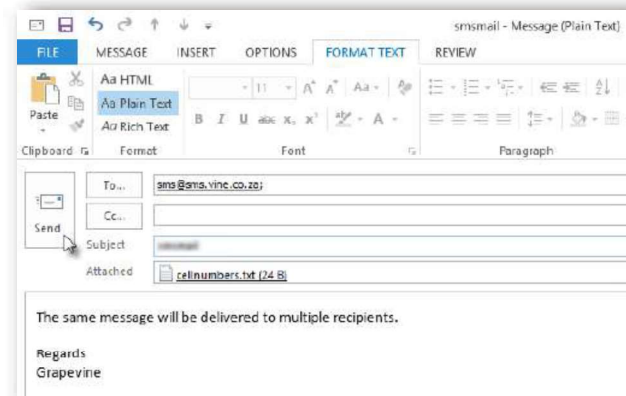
smsmail - Message (Plain Text)

FILE MESSAGE INSERT OPTIONS FORMAT TEXT REVIEW

Paste
Clipboard

Aa HTML
Aa Plain Text
Aa Rich Text
Format

11
B I U abc $x_2$ $x^2$
Font

Paragraph

Send

To...
sms@sms.vine.co.za;

Cc...

Subject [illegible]

Attached
cellnumbers.txt (24 B)

The same message will be delivered to multiple recipients.

Regards
Grapevine